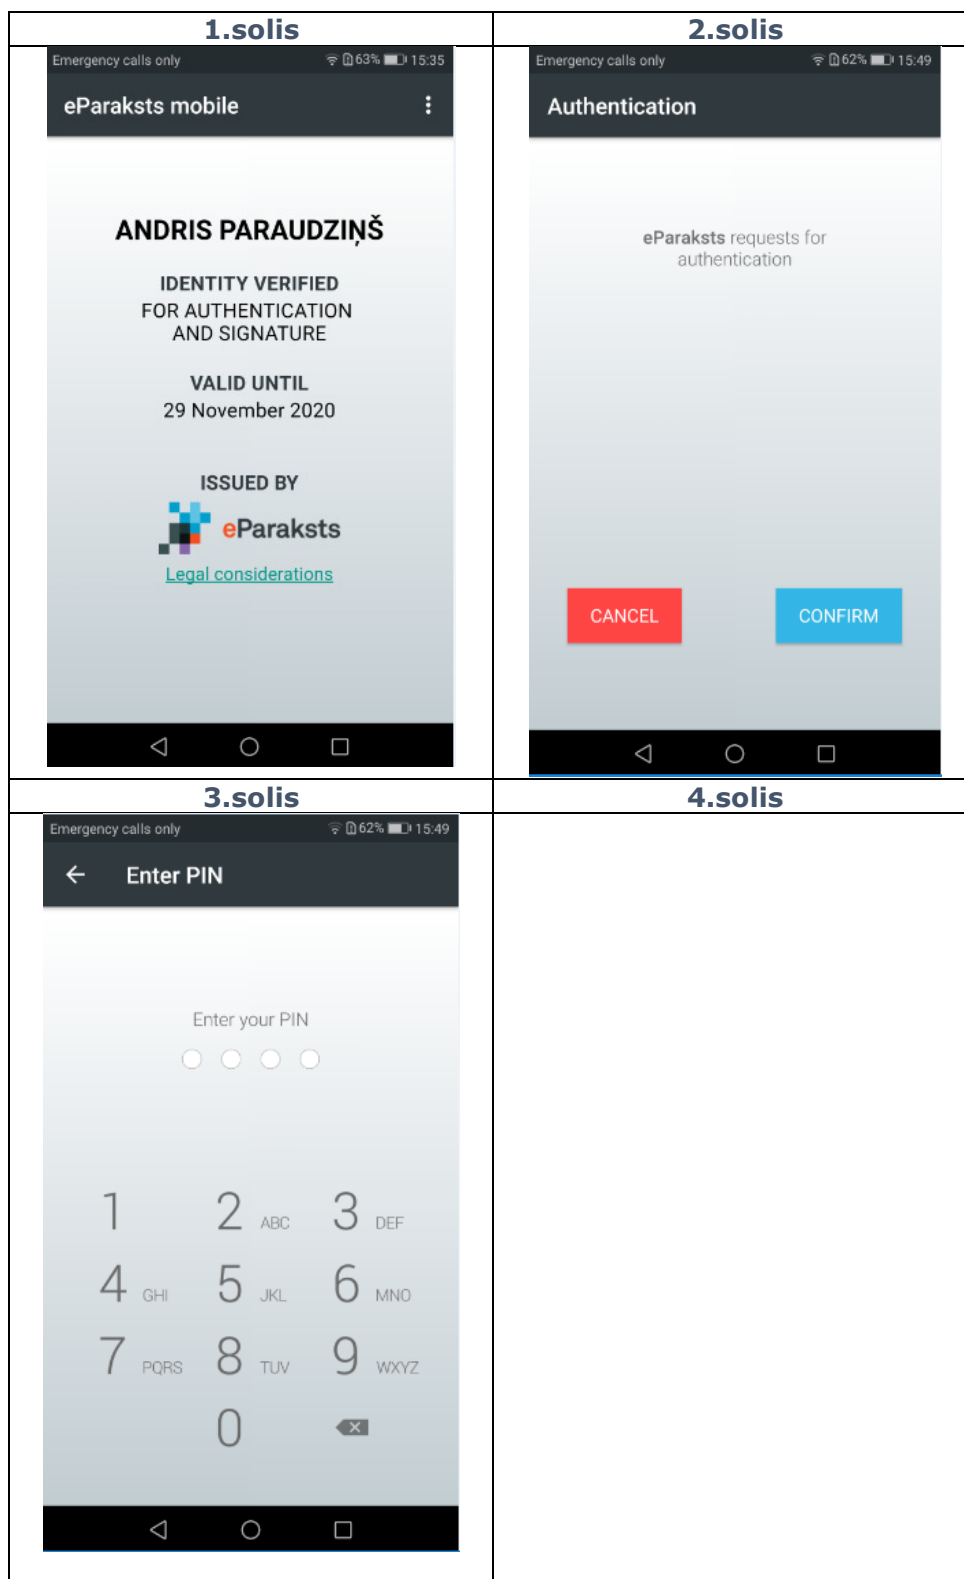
| 1.solis | 2.solis |
|---|---|
| Emergency calls only 63% 15:35<br>eParaksts mobile<br>ANDRIS PARAUDZIŅŠ<br>IDENTITY VERIFIED<br>FOR AUTHENTICATION AND SIGNATURE<br>VALID UNTIL<br>29 November 2020<br>ISSUED BY<br>eParaksts<br>Legal considerations | Emergency calls only 62% 15:49<br>Authentication<br>eParaksts requests for authentication<br>CANCEL CONFIRM |
| 3.solis | 4.solis |
| Emergency calls only 62% 15:49<br>Enter PIN<br>Enter your PIN<br>1 2 ABC 3 DEF<br>4 GHI 5 JKL 6 MNO<br>7 PQRS 8 TUV 9 WXYZ<br>0 | |